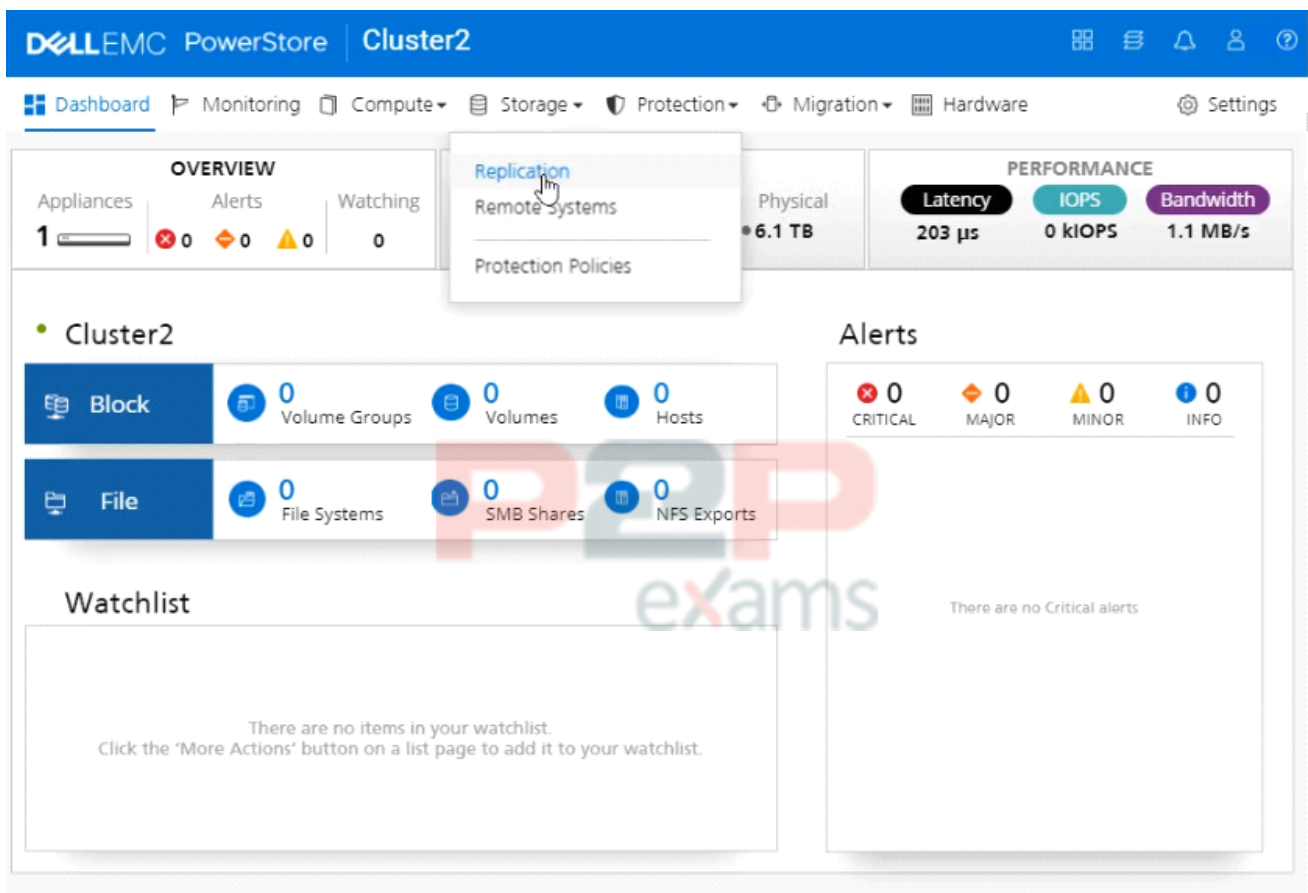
DELLEMC PowerStore | Cluster2

Dashboard | Monitoring | Compute ▾ | Storage ▾ | Protection ▾ | Migration ▾ | Hardware | Settings

Replication
Remote Systems
Protection Policies

OVERVIEW

| Appliances | Alerts | Watching |
|---|---|---|
| 1 | 0 0 0 | 0 |

Physical
6.1 TB

PERFORMANCE

| Latency | IOPS | Bandwidth |
|---|---|---|
| 203 µs | 0 kIOPS | 1.1 MB/s |

Cluster2

Block
0 Volume Groups
0 Volumes
0 Hosts

File
0 File Systems
0 SMB Shares
0 NFS Exports

Watchlist

There are no items in your watchlist.
Click the 'More Actions' button on a list page to add it to your watchlist.

Alerts

| 0 | 0 | 0 | 0 |
|---|---|---|---|
| CRITICAL | MAJOR | MINOR | INFO |

There are no Critical alerts

P2P exams